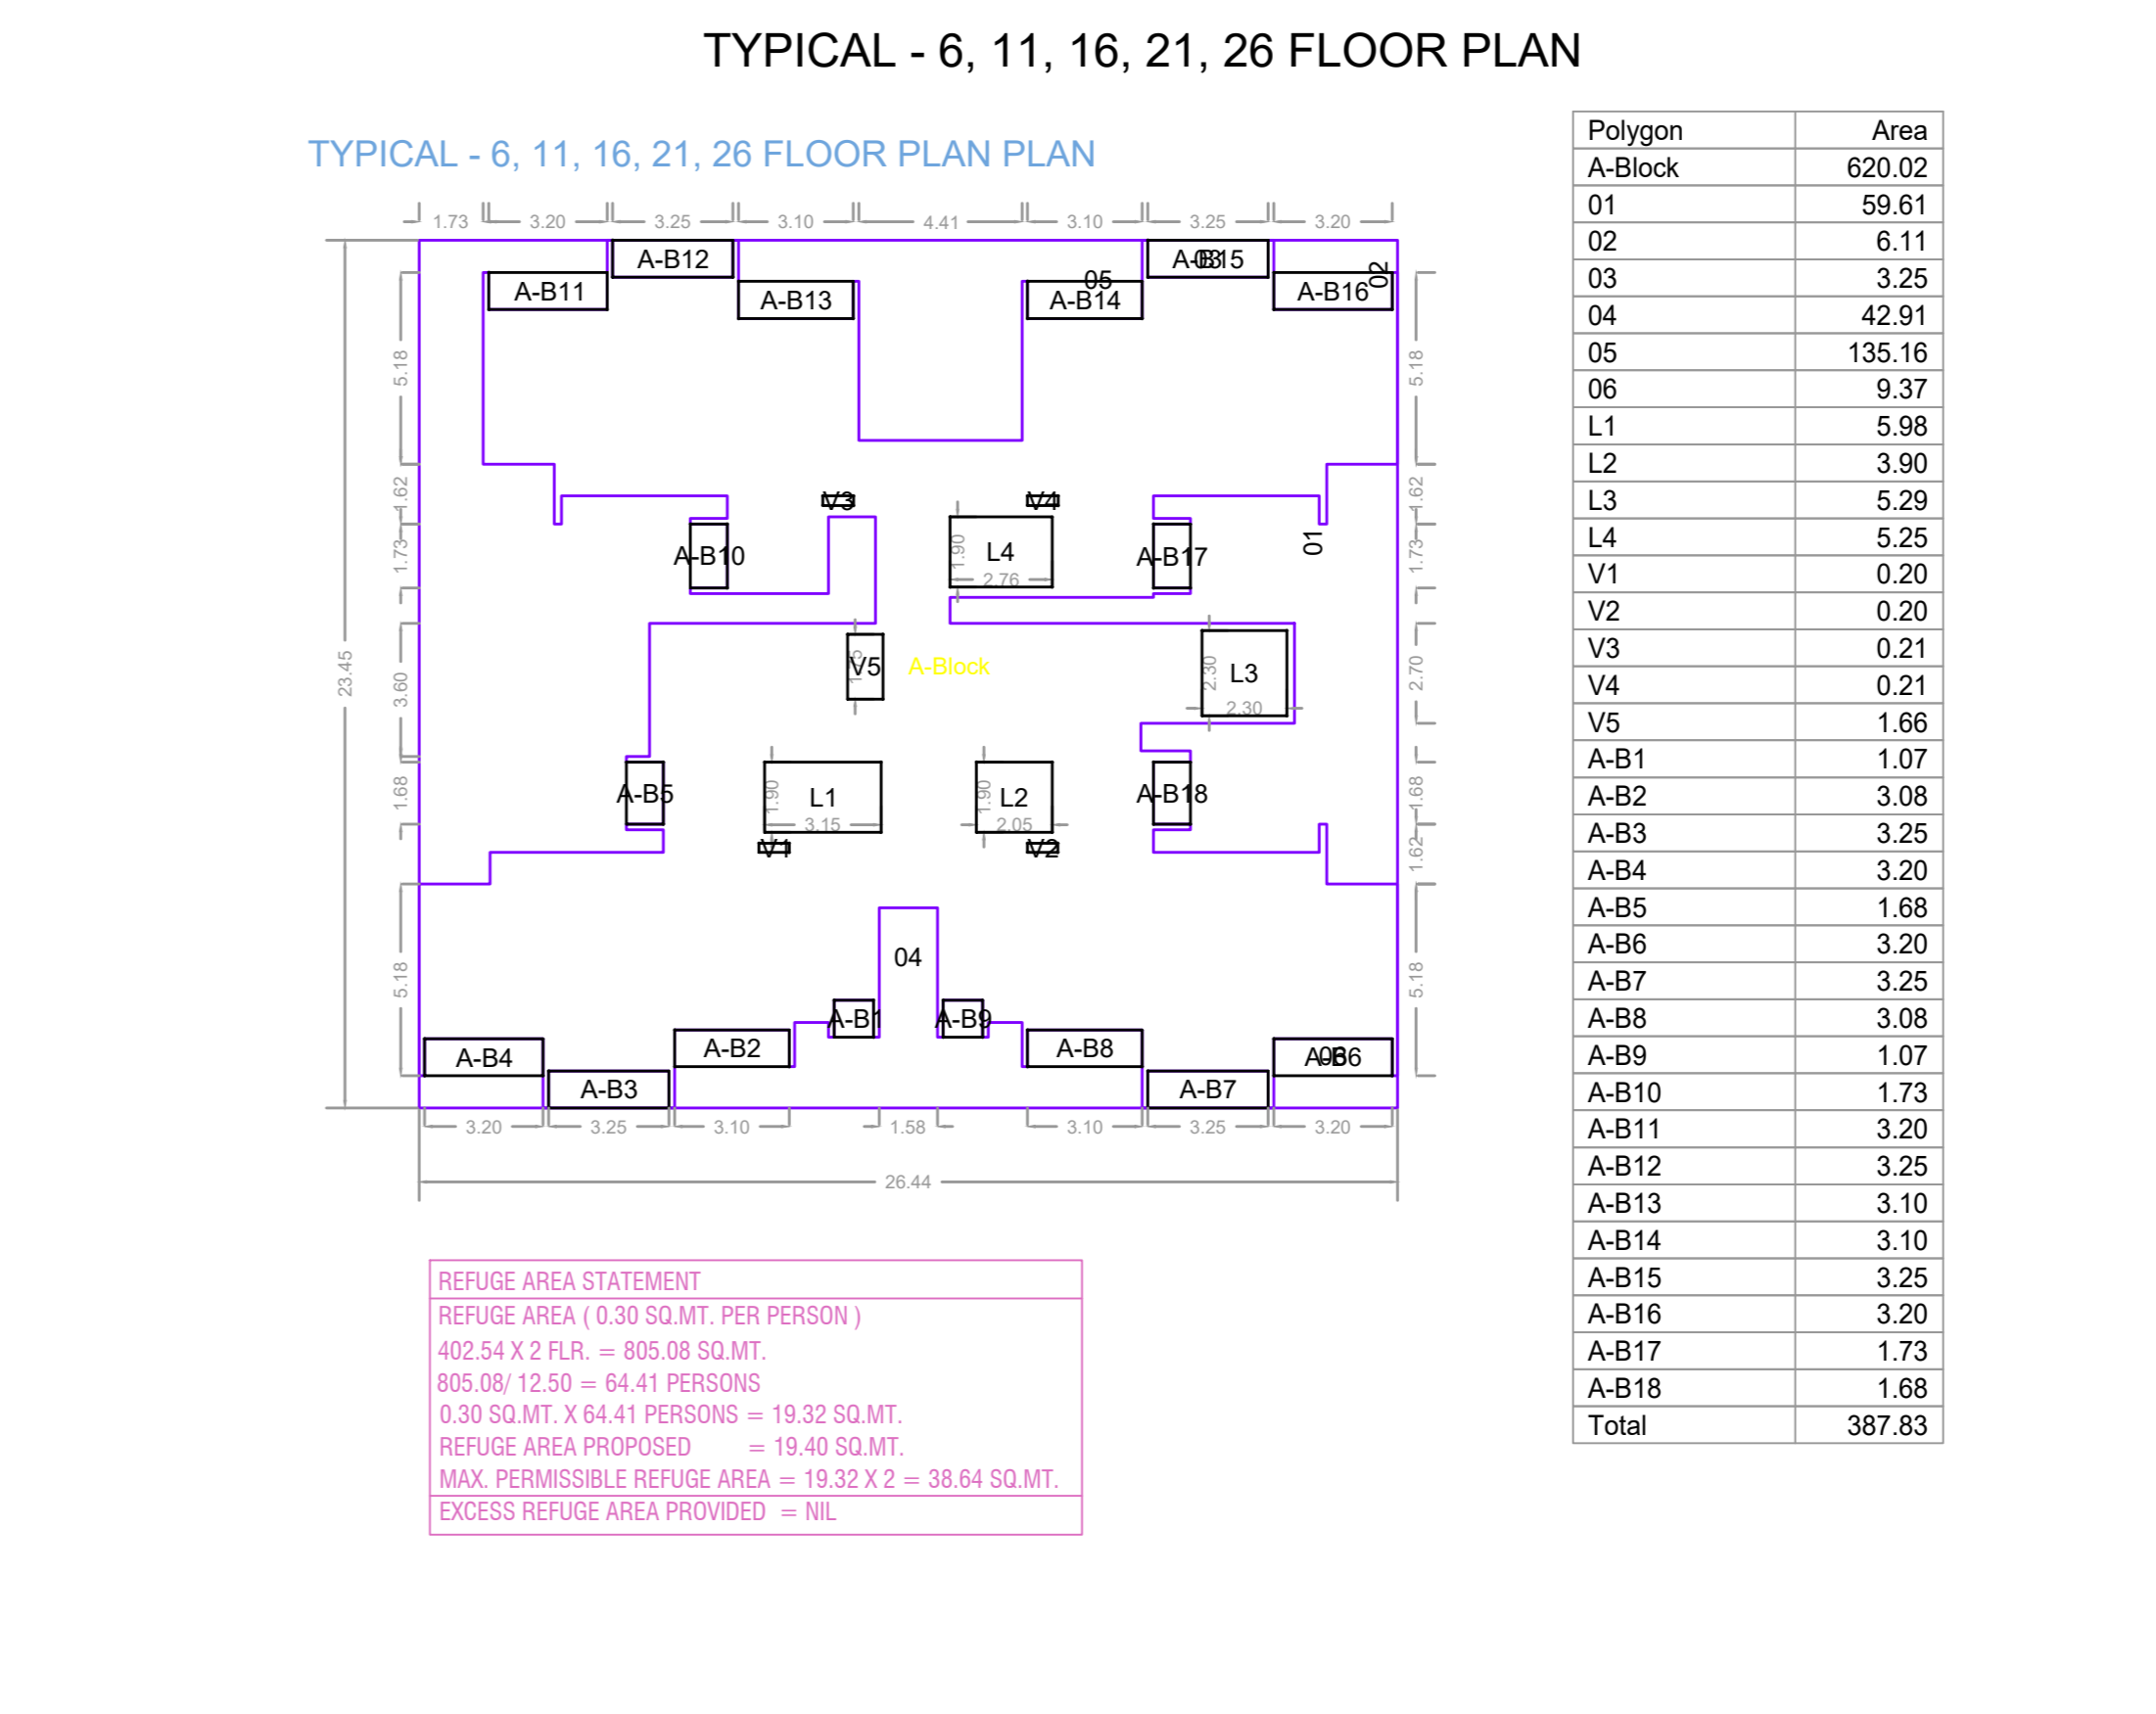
TYPICAL - 6, 11, 16, 21, 26 FLOOR PLAN

TYPICAL - 6, 11, 16, 21, 26 FLOOR PLAN PLAN

1.73 3.20 3.25 3.10 4.41 3.10 3.25 3.20

A-B12 A-B11 A-B13 05 A-B14 A-03B15 A-B16 02

5.18 1.62 1.73 3.60 1.68 5.18 23.45

5.18 1.62 1.73 2.70 1.68 1.62 5.18

V3 V4 A-B10 L4 1.90 2.76 A-B17 01

V5 A-Block L3 2.30 2.30

A-B5 L1 1.90 3.15 L2 1.90 2.05 A-B18 V1 V2

04 A-B1 A-B9

A-B4 A-B3 A-B2 A-B8 A-B7 A-06B6

3.20 3.25 3.10 1.58 3.10 3.25 3.20

26.44

| Polygon | Area |
|---|---|
| A-Block | 620.02 |
| 01 | 59.61 |
| 02 | 6.11 |
| 03 | 3.25 |
| 04 | 42.91 |
| 05 | 135.16 |
| 06 | 9.37 |
| L1 | 5.98 |
| L2 | 3.90 |
| L3 | 5.29 |
| L4 | 5.25 |
| V1 | 0.20 |
| V2 | 0.20 |
| V3 | 0.21 |
| V4 | 0.21 |
| V5 | 1.66 |
| A-B1 | 1.07 |
| A-B2 | 3.08 |
| A-B3 | 3.25 |
| A-B4 | 3.20 |
| A-B5 | 1.68 |
| A-B6 | 3.20 |
| A-B7 | 3.25 |
| A-B8 | 3.08 |
| A-B9 | 1.07 |
| A-B10 | 1.73 |
| A-B11 | 3.20 |
| A-B12 | 3.25 |
| A-B13 | 3.10 |
| A-B14 | 3.10 |
| A-B15 | 3.25 |
| A-B16 | 3.20 |
| A-B17 | 1.73 |
| A-B18 | 1.68 |
| Total | 387.83 |

REFUGE AREA STATEMENT
REFUGE AREA ( 0.30 SQ.MT. PER PERSON )
402.54 X 2 FLR. = 805.08 SQ.MT.
805.08/ 12.50 = 64.41 PERSONS
0.30 SQ.MT. X 64.41 PERSONS = 19.32 SQ.MT.
REFUGE AREA PROPOSED = 19.40 SQ.MT.
MAX. PERMISSIBLE REFUGE AREA = 19.32 X 2 = 38.64 SQ.MT.
EXCESS REFUGE AREA PROVIDED = NIL